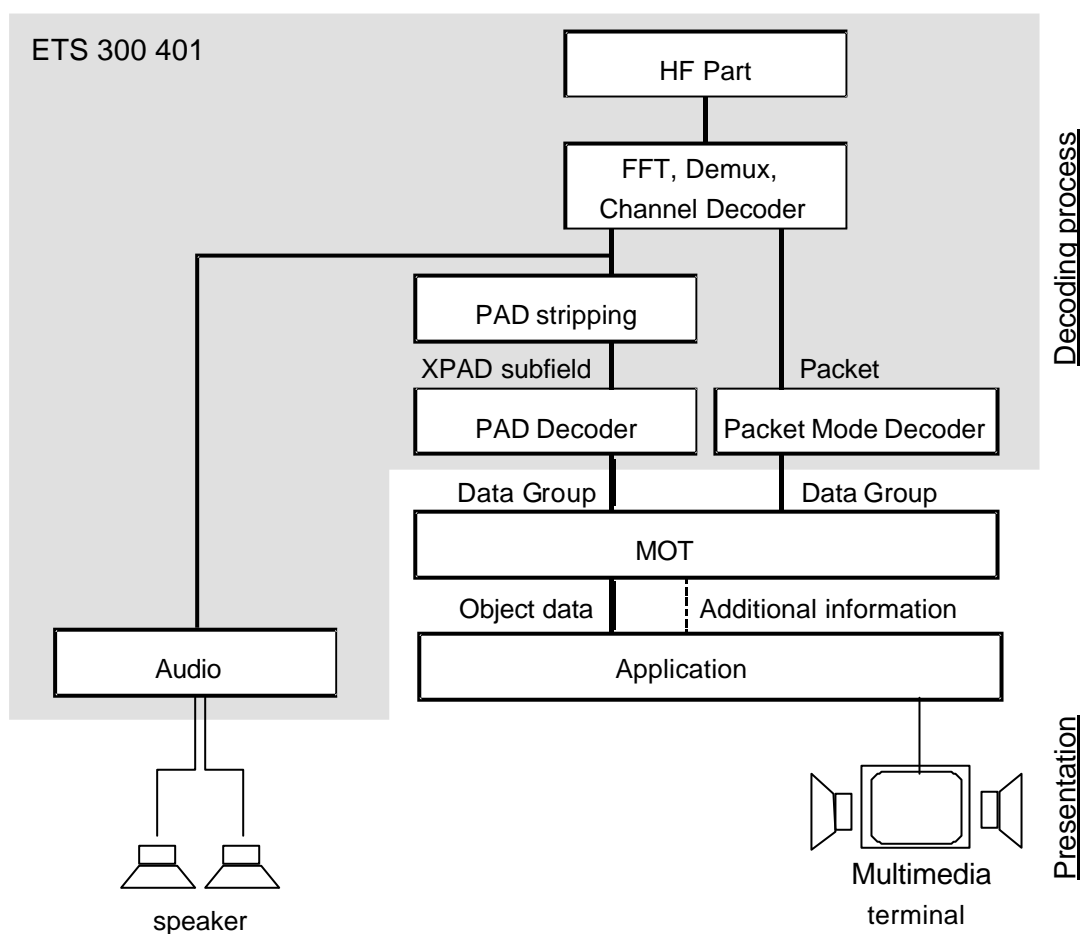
ETS 300 401

HF Part

FFT, Demux, Channel Decoder

Decoding process

PAD stripping

XPAD subfield

Packet

PAD Decoder

Packet Mode Decoder

Data Group

Data Group

MOT

Object data

Additional information

Audio

Application

Presentation

speaker

Multimedia terminal